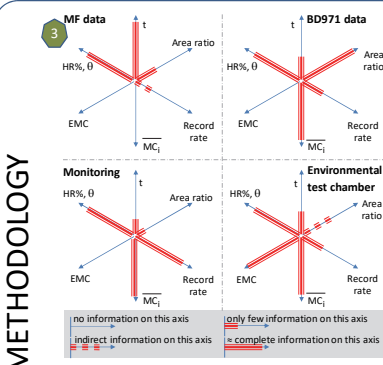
3

MF data

t

Area ratio

HR%, θ

EMC

Record rate

$\overline{MC_i}$

BD971 data

t

Area ratio

HR%, θ

EMC

Record rate

$\overline{MC_i}$

Monitoring

t

Area ratio

HR%, θ

EMC

Record rate

$\overline{MC_i}$

Environmental test chamber

t

Area ratio

HR%, θ

EMC

Record rate

$\overline{MC_i}$

no information on this axis

only few information on this axis

indirect information on this axis

≈ complete information on this axis

METHODOLOGY